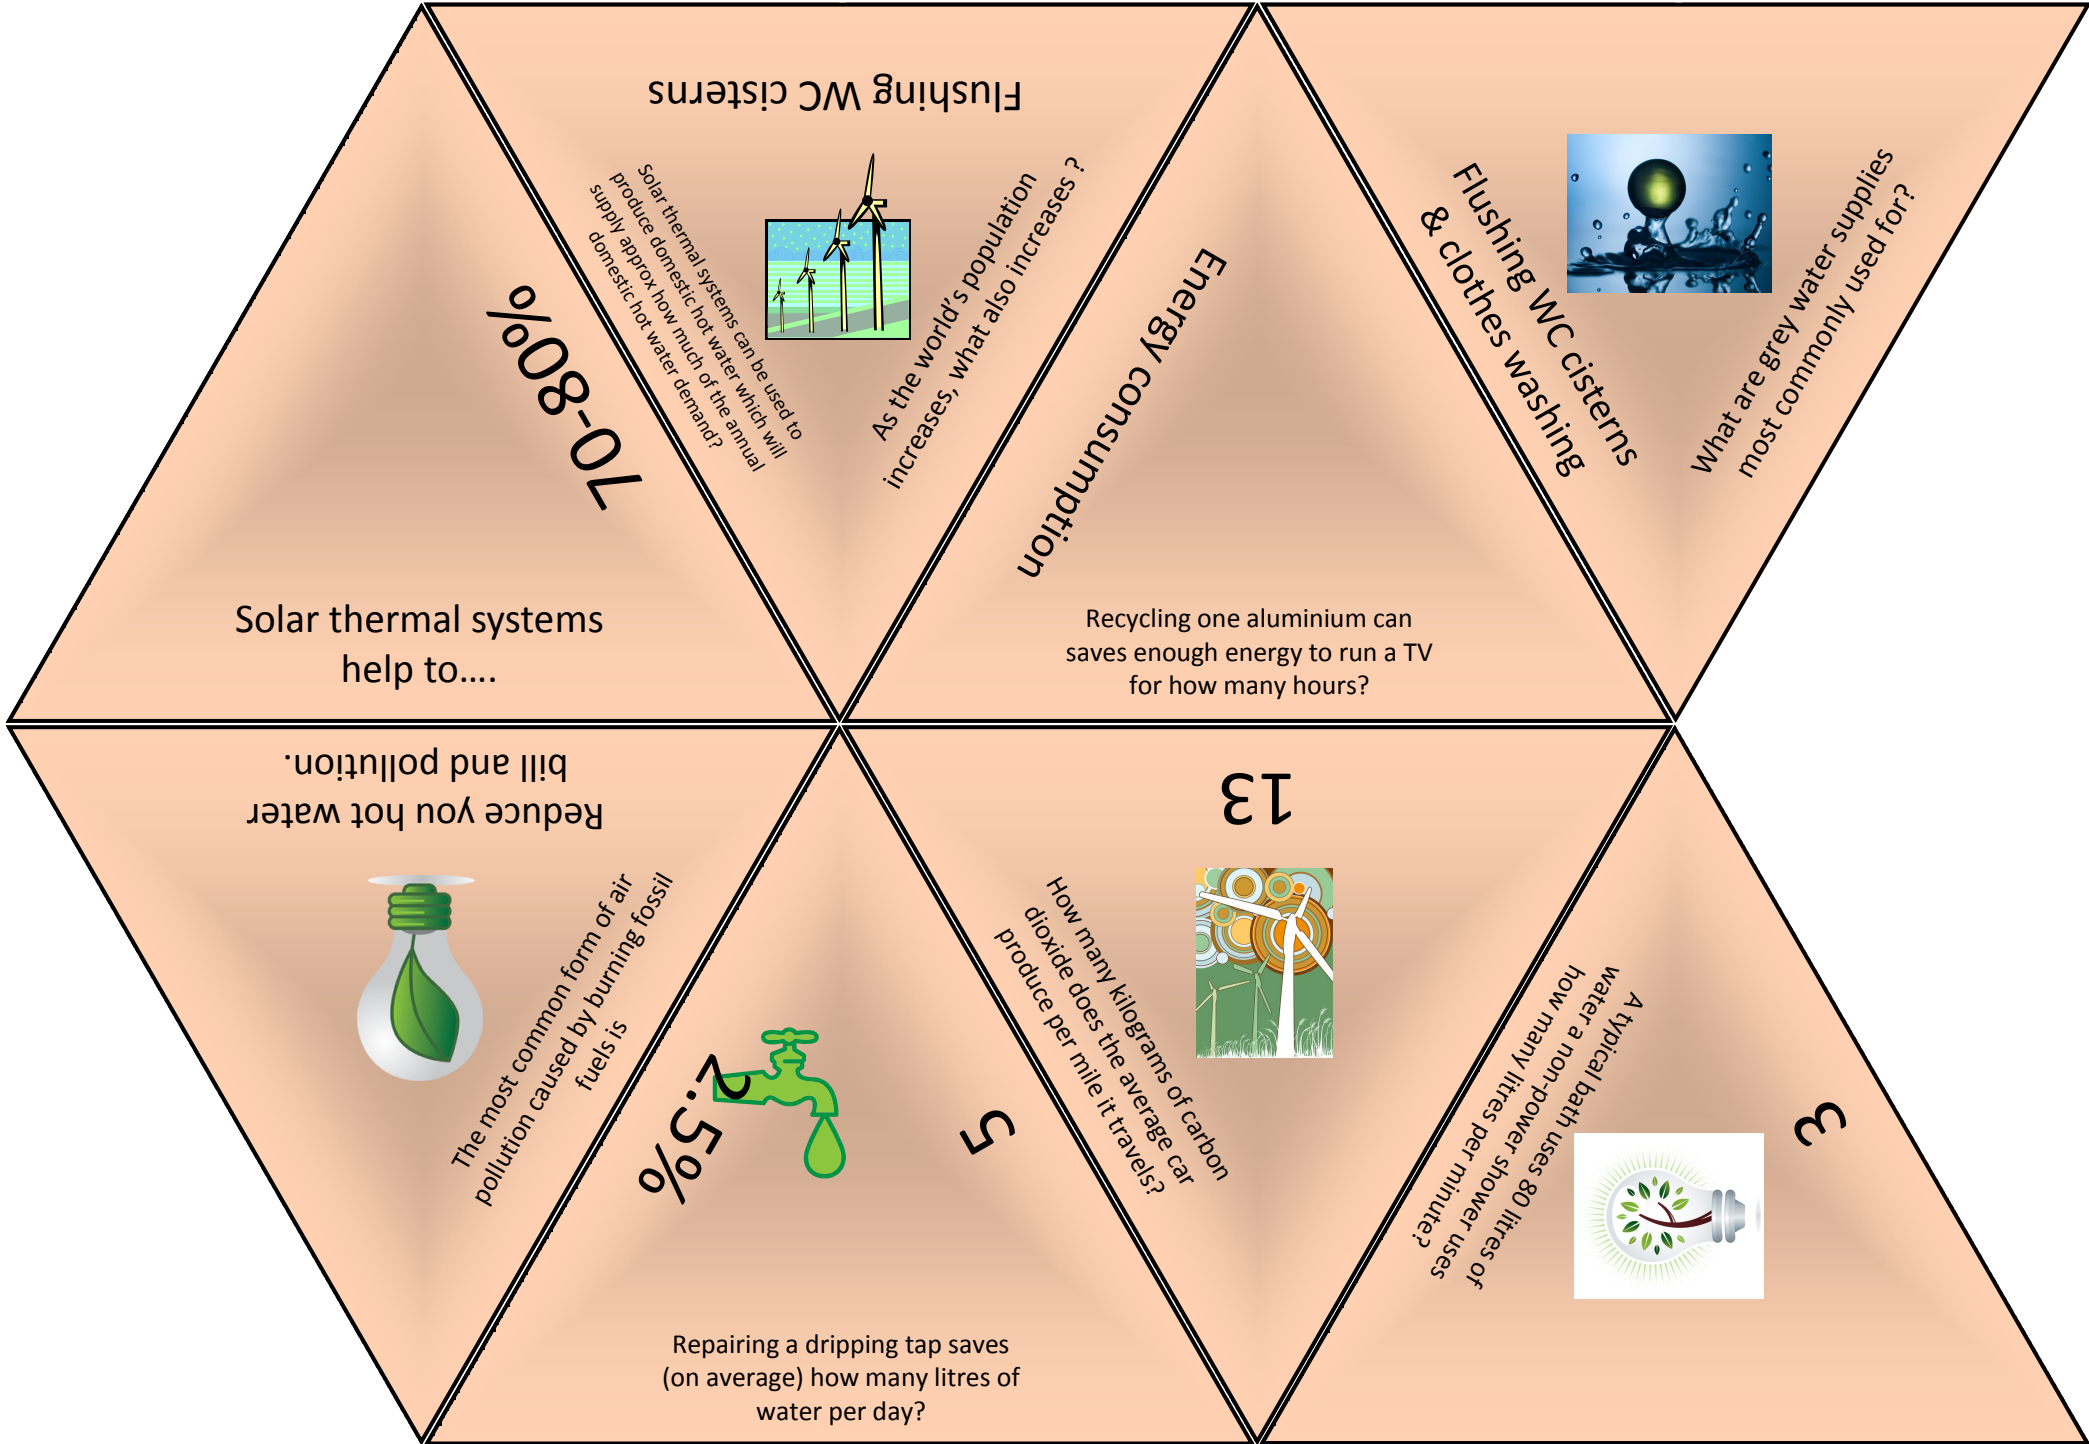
Flushing WC cisterns

Solar thermal systems can be used to produce domestic hot water which will supply approx how much of the annual domestic hot water demand?

As the world's population increases, what also increases ?

70-80%

Energy consumption

Flushing WC cisterns & clothes washing

What are grey water supplies most commonly used for?

Solar thermal systems help to….

Recycling one aluminium can saves enough energy to run a TV for how many hours?

Reduce you hot water bill and pollution.

13

The most common form of air pollution caused by burning fossil fuels is

How many kilograms of carbon dioxide does the average car produce per mile it travels?

A typical bath uses 80 litres of water a non-power shower uses how many litres per minute?

2.5%

5

3

Repairing a dripping tap saves (on average) how many litres of water per day?